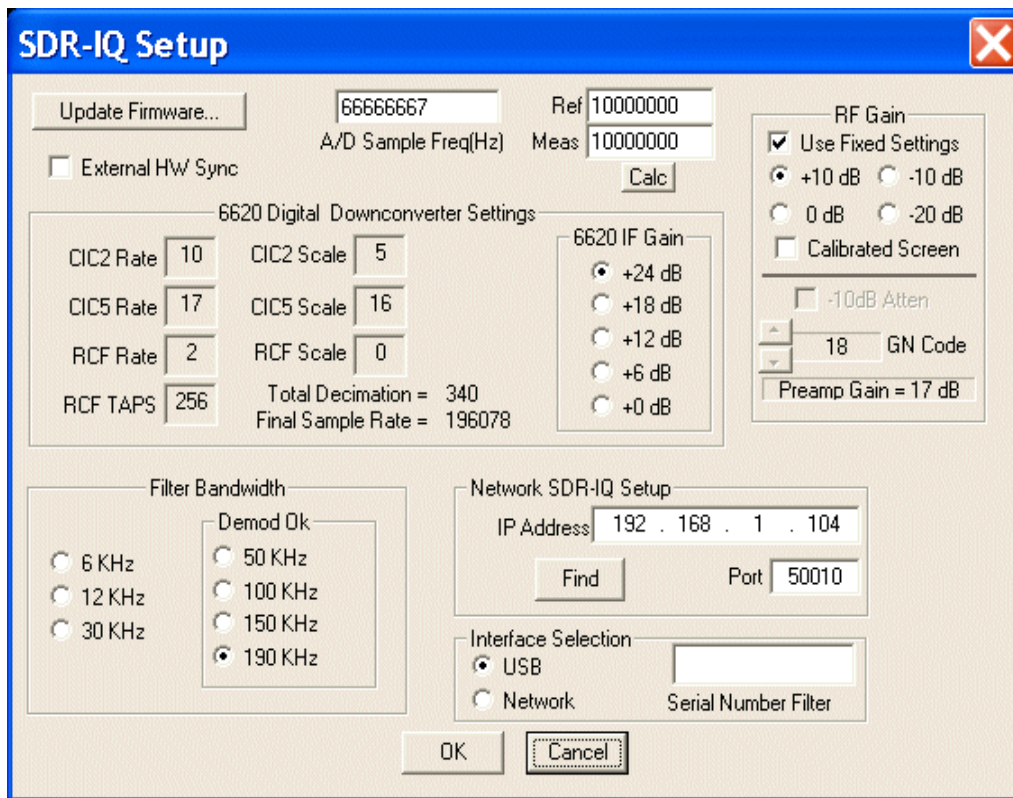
SDR-IQ Setup

Update Firmware...

66666667
A/D Sample Freq(Hz)

Ref 10000000
Meas 10000000
Calc

External HW Sync

RF Gain
Use Fixed Settings
+10 dB
-10 dB
0 dB
-20 dB
Calibrated Screen
-10dB Atten
18 GN Code
Preamp Gain = 17 dB

6620 Digital Downconverter Settings
CIC2 Rate 10
CIC2 Scale 5
CIC5 Rate 17
CIC5 Scale 16
RCF Rate 2
RCF Scale 0
RCF TAPS 256
Total Decimation = 340
Final Sample Rate = 196078

6620 IF Gain
+24 dB
+18 dB
+12 dB
+6 dB
+0 dB

Filter Bandwidth
6 KHz
12 KHz
30 KHz
Demod Ok
50 KHz
100 KHz
150 KHz
190 KHz

Network SDR-IQ Setup
IP Address 192 . 168 . 1 . 104
Find
Port 50010

Interface Selection
USB
Network
Serial Number Filter

OK
Cancel